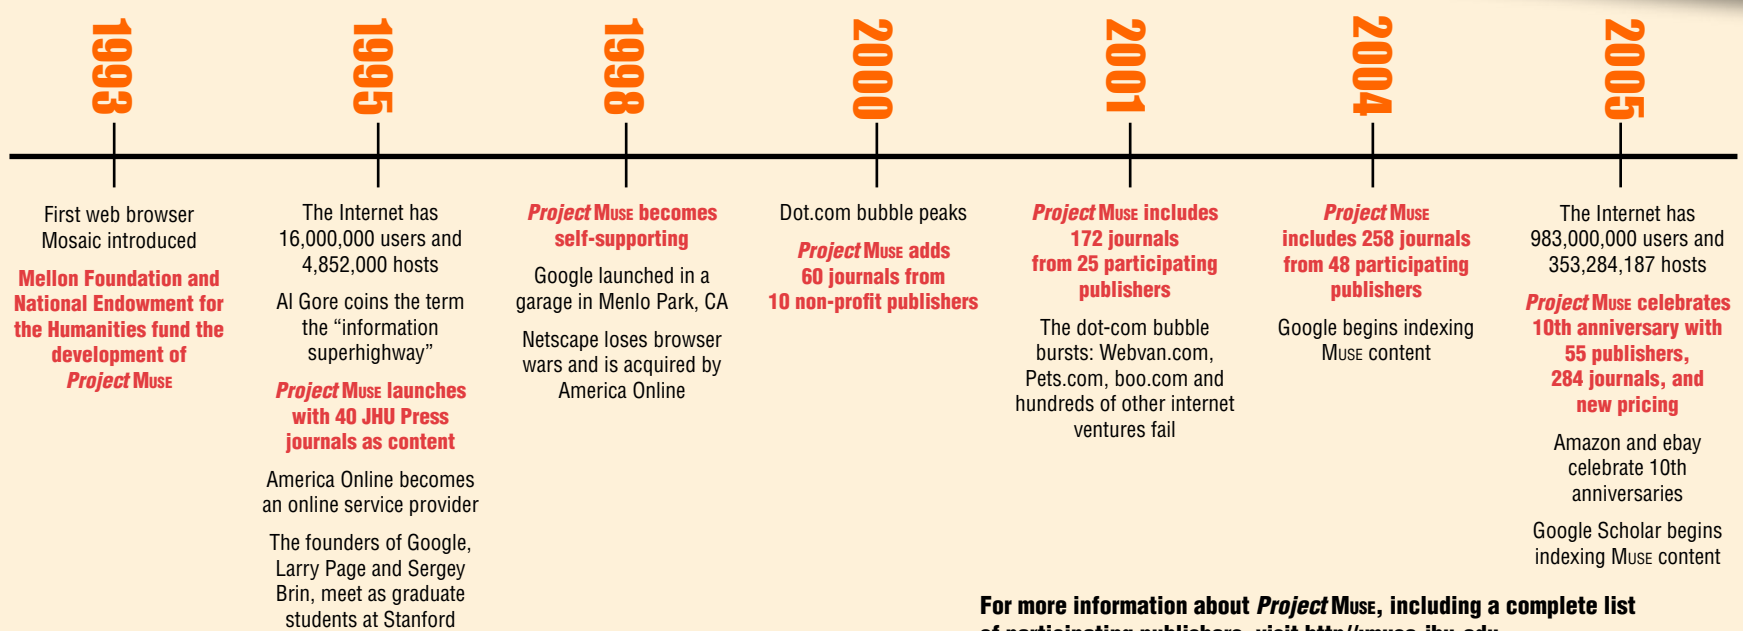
1993

First web browser Mosaic introduced

Mellon Foundation and National Endowment for the Humanities fund the development of Project Muse

1995

The Internet has 16,000,000 users and 4,852,000 hosts

Al Gore coins the term the “information superhighway”

Project Muse launches with 40 JHU Press journals as content

America Online becomes an online service provider

The founders of Google, Larry Page and Sergey Brin, meet as graduate students at Stanford

1998

Project Muse becomes self-supporting

Google launched in a garage in Menlo Park, CA

Netscape loses browser wars and is acquired by America Online

2000

Dot.com bubble peaks

Project Muse adds 60 journals from 10 non-profit publishers

2001

Project Muse includes 172 journals from 25 participating publishers

The dot-com bubble bursts: Webvan.com, Pets.com, boo.com and hundreds of other internet ventures fail

2004

Project Muse includes 258 journals from 48 participating publishers

Google begins indexing Muse content

2005

The Internet has 983,000,000 users and 353,284,187 hosts

Project Muse celebrates 10th anniversary with 55 publishers, 284 journals, and new pricing

Amazon and ebay celebrate 10th anniversaries

Google Scholar begins indexing Muse content

For more information about Project Muse, including a complete list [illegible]